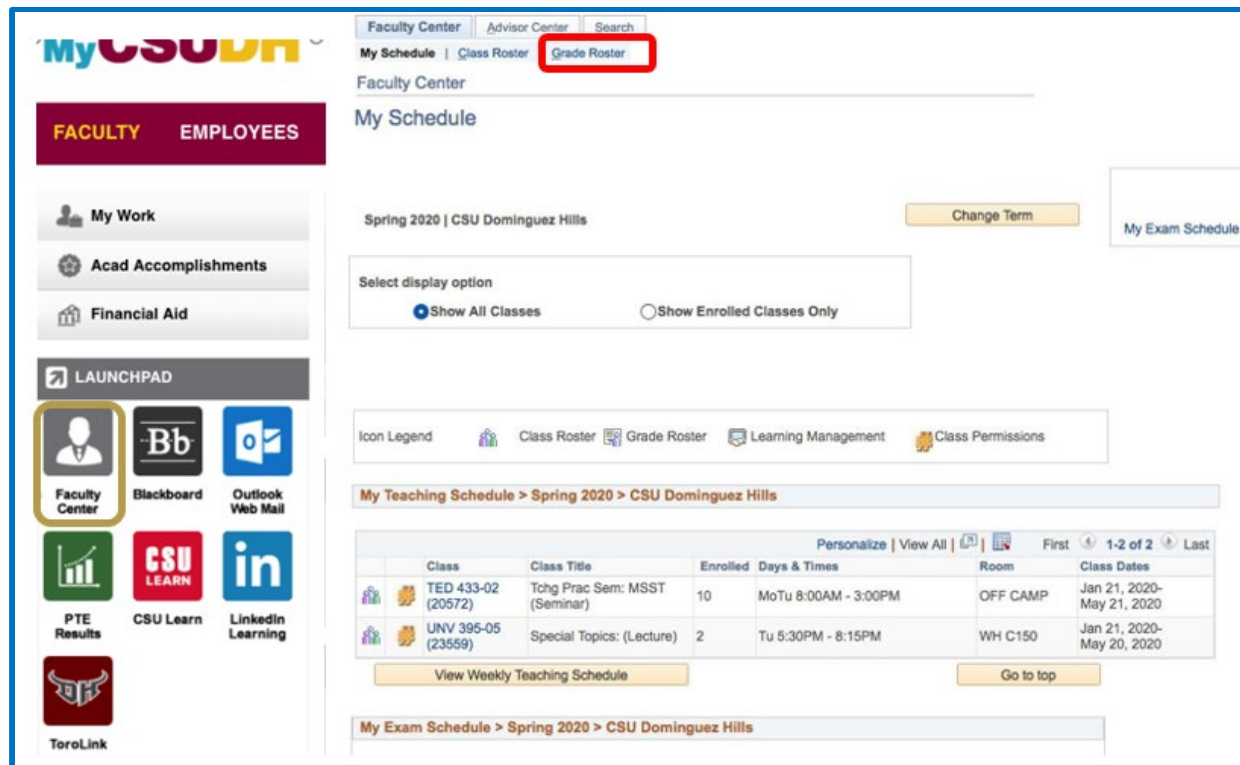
MyCSUDH

FACULTY EMPLOYEES

My Work

Acad Accomplishments

Financial Aid

LAUNCHPAD

Faculty Center

Blackboard

Outlook Web Mail

PTE Results

CSU LEARN

CSU Learn

in

LinkedIn Learning

ToroLink

Faculty Center | Advisor Center | Search

My Schedule | Class Roster | Grade Roster

Faculty Center

My Schedule

Spring 2020 | CSU Dominguez Hills

Change Term

My Exam Schedule

Select display option

Show All Classes

Show Enrolled Classes Only

Icon Legend Class Roster Grade Roster Learning Management Class Permissions

My Teaching Schedule > Spring 2020 > CSU Dominguez Hills

Personalize | View All | First 1-2 of 2 Last

| | | Class | Class Title | Enrolled | Days & Times | Room | Class Dates |
|---|---|---|---|---|---|---|---|
| | | TED 433-02 (20572) | Tchg Prac Sem: MSST (Seminar) | 10 | MoTu 8:00AM - 3:00PM | OFF CAMP | Jan 21, 2020- May 21, 2020 |
| | | UNV 395-05 (23559) | Special Topics: (Lecture) | 2 | Tu 5:30PM - 8:15PM | WH C150 | Jan 21, 2020- May 20, 2020 |

View Weekly Teaching Schedule

Go to top

My Exam Schedule > Spring 2020 > CSU Dominguez Hills